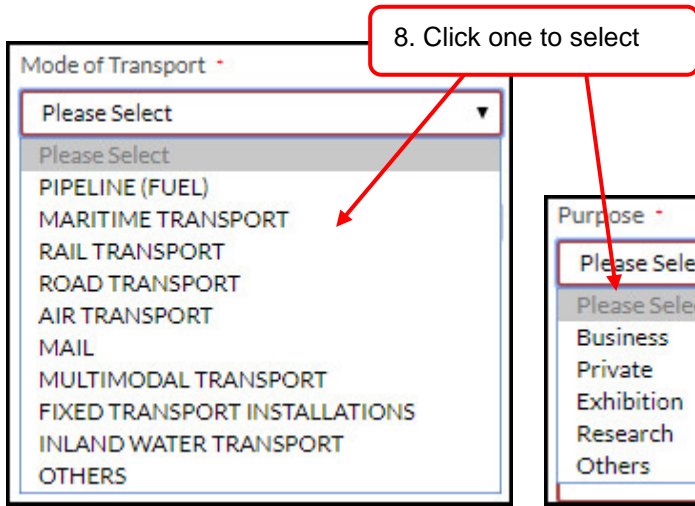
8. Click one to select

Mode of Transport *

Please Select

Please Select
PIPELINE (FUEL)
MARITIME TRANSPORT
RAIL TRANSPORT
ROAD TRANSPORT
AIR TRANSPORT
MAIL
MULTIMODAL TRANSPORT
FIXED TRANSPORT INSTALLATIONS
INLAND WATER TRANSPORT
OTHERS

Purpose *

Please Sele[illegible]

Please Sele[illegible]
Business
Private
Exhibition
Research
Others